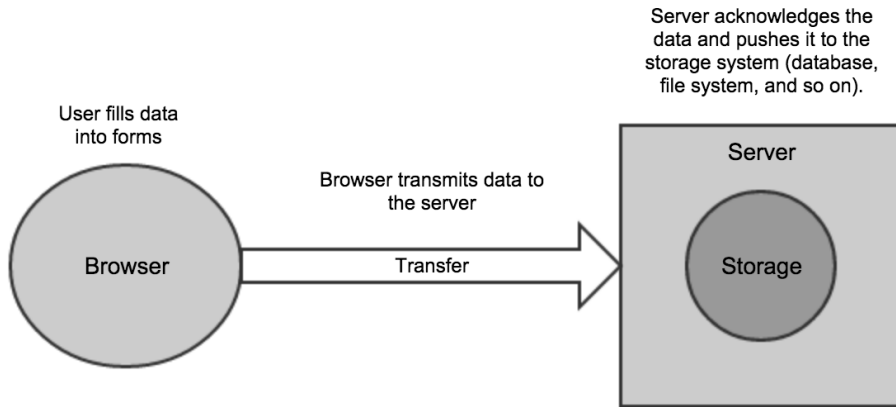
Server acknowledges the data and pushes it to the storage system (database, file system, and so on).

User fills data into forms

Browser

Browser transmits data to the server

Transfer

Server

Storage